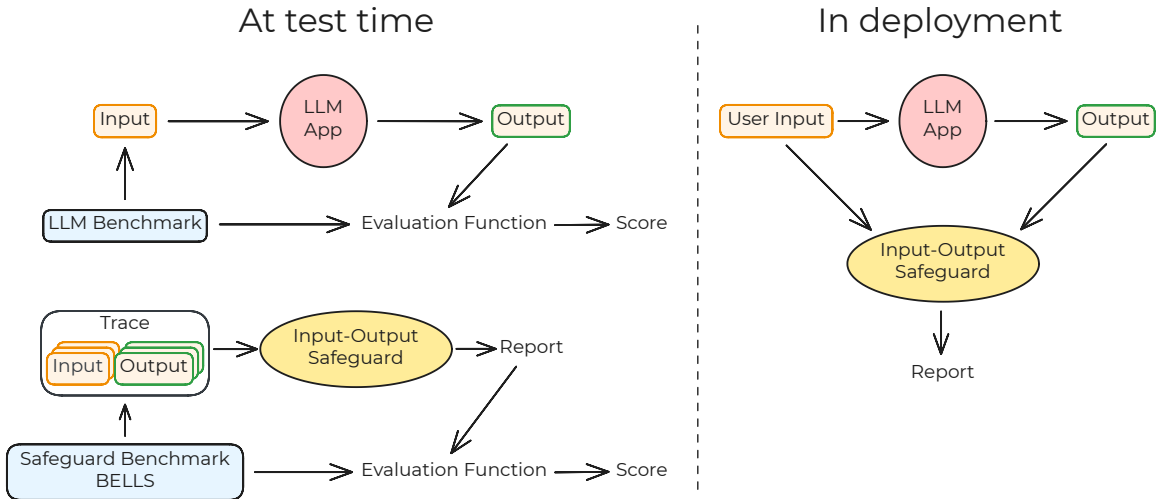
At test time

Input

LLM App

Output

LLM Benchmark

Evaluation Function

Score

Trace

Input

Output

Input-Output Safeguard

Report

Safeguard Benchmark BELLS

Evaluation Function

Score

In deployment

User Input

LLM App

Output

Input-Output Safeguard

Report